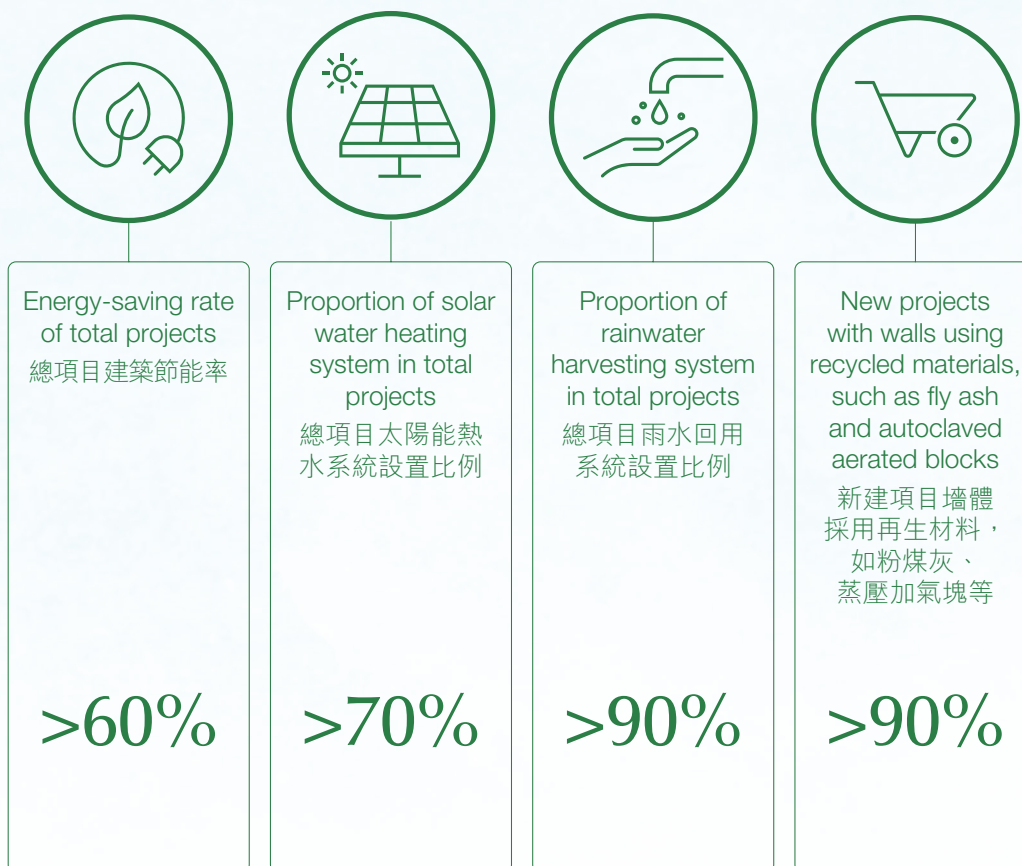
Energy-saving rate of total projects
總項目建築節能率

>60%

Proportion of solar water heating system in total projects
總項目太陽能熱水系統設置比例

>70%

Proportion of rainwater harvesting system in total projects
總項目雨水回用系統設置比例

>90%

New projects with walls using recycled materials, such as fly ash and autoclaved aerated blocks
新建項目墻體採用再生材料，如粉煤灰、蒸壓加氣塊等

>90%